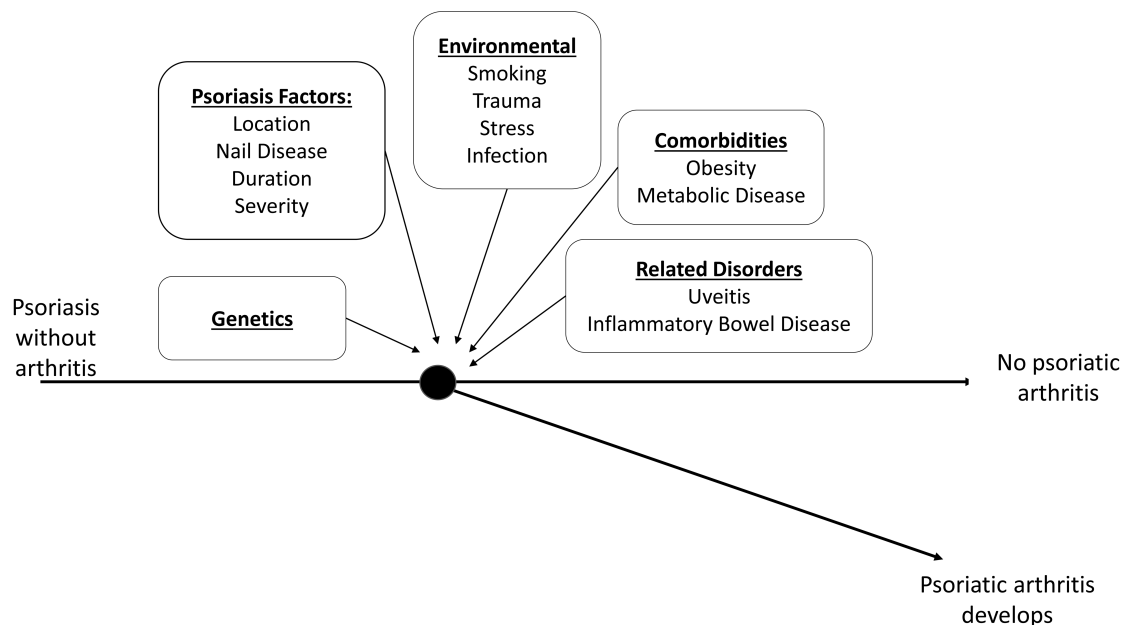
Psoriasis Factors:
Location
Nail Disease
Duration
Severity

Environmental
Smoking
Trauma
Stress
Infection

Comorbidities
Obesity
Metabolic Disease

Related Disorders
Uveitis
Inflammatory Bowel Disease

Genetics

Psoriasis without arthritis

No psoriatic arthritis

Psoriatic arthritis develops